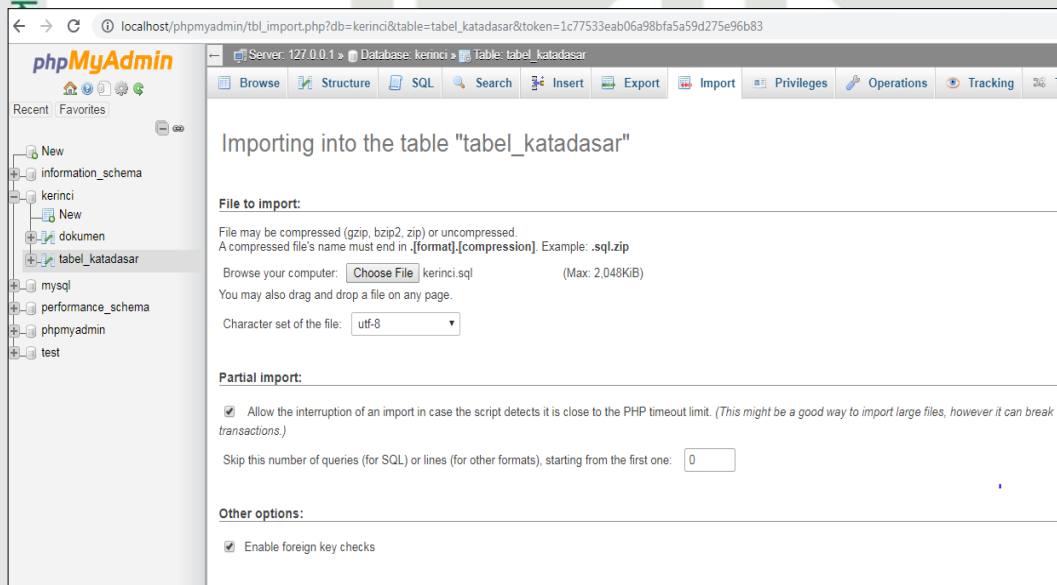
localhost/phpmyadmin/tbl_import.php?db=kerinci&table=tabel_katadasar&token=1c77533eab06a98bfa5a59d275e96b83

phpMyAdmin

Recent Favorites

New
information_schema
kerinci
New
dokumen
tabel_katadasar
mysql
performance_schema
phpmyadmin
test

Server: 127.0.0.1 » Database: kerinci » Table: tabel_katadasar

Browse Structure SQL Search Insert Export Import Privileges Operations Tracking

Importing into the table "tabel_katadasar"

File to import:

File may be compressed (gzip, bzip2, zip) or uncompressed.
A compressed file's name must end in .[format].[compression]. Example: .sql.zip

Browse your computer: Choose File kerinci.sql (Max: 2,048KiB)

You may also drag and drop a file on any page.

Character set of the file: utf-8

Partial import:

Allow the interruption of an import in case the script detects it is close to the PHP timeout limit. (This might be a good way to import large files, however it can break transactions.)

Skip this number of queries (for SQL) or lines (for other formats), starting from the first one: 0

Other options:

Enable foreign key checks